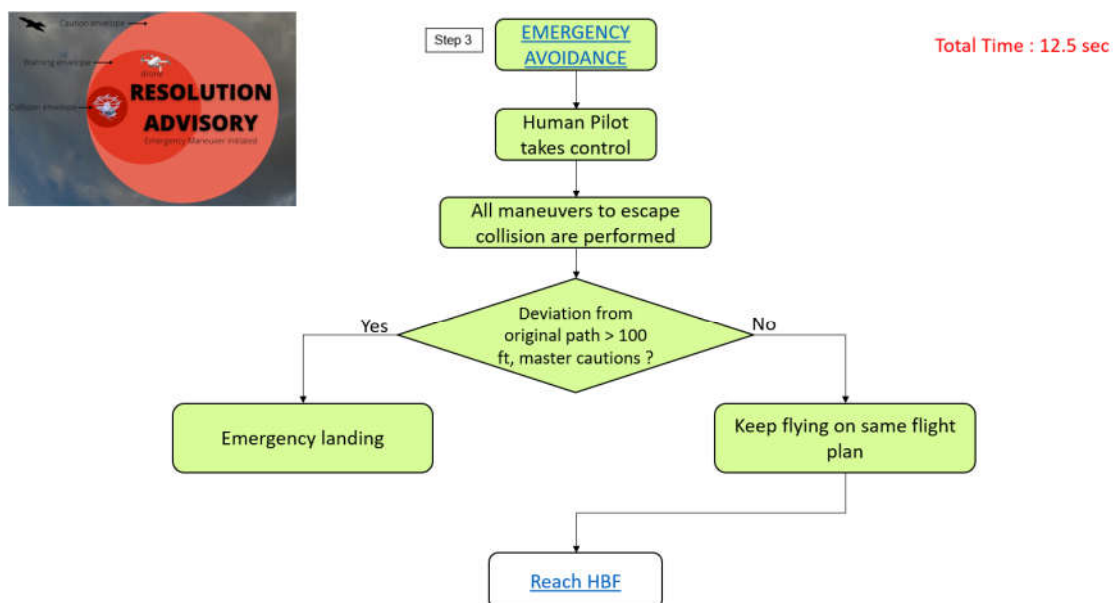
Caution envelope

Warning envelope

Drone

Collision envelope

RESOLUTION ADVISORY

Emergency Maneuver initiated

Step 3

EMERGENCY AVOIDANCE

Total Time : 12.5 sec

Human Pilot takes control

All maneuvers to escape collision are performed

Deviation from original path > 100 ft, master cautions ?

Yes

No

Emergency landing

Keep flying on same flight plan

Reach HBF